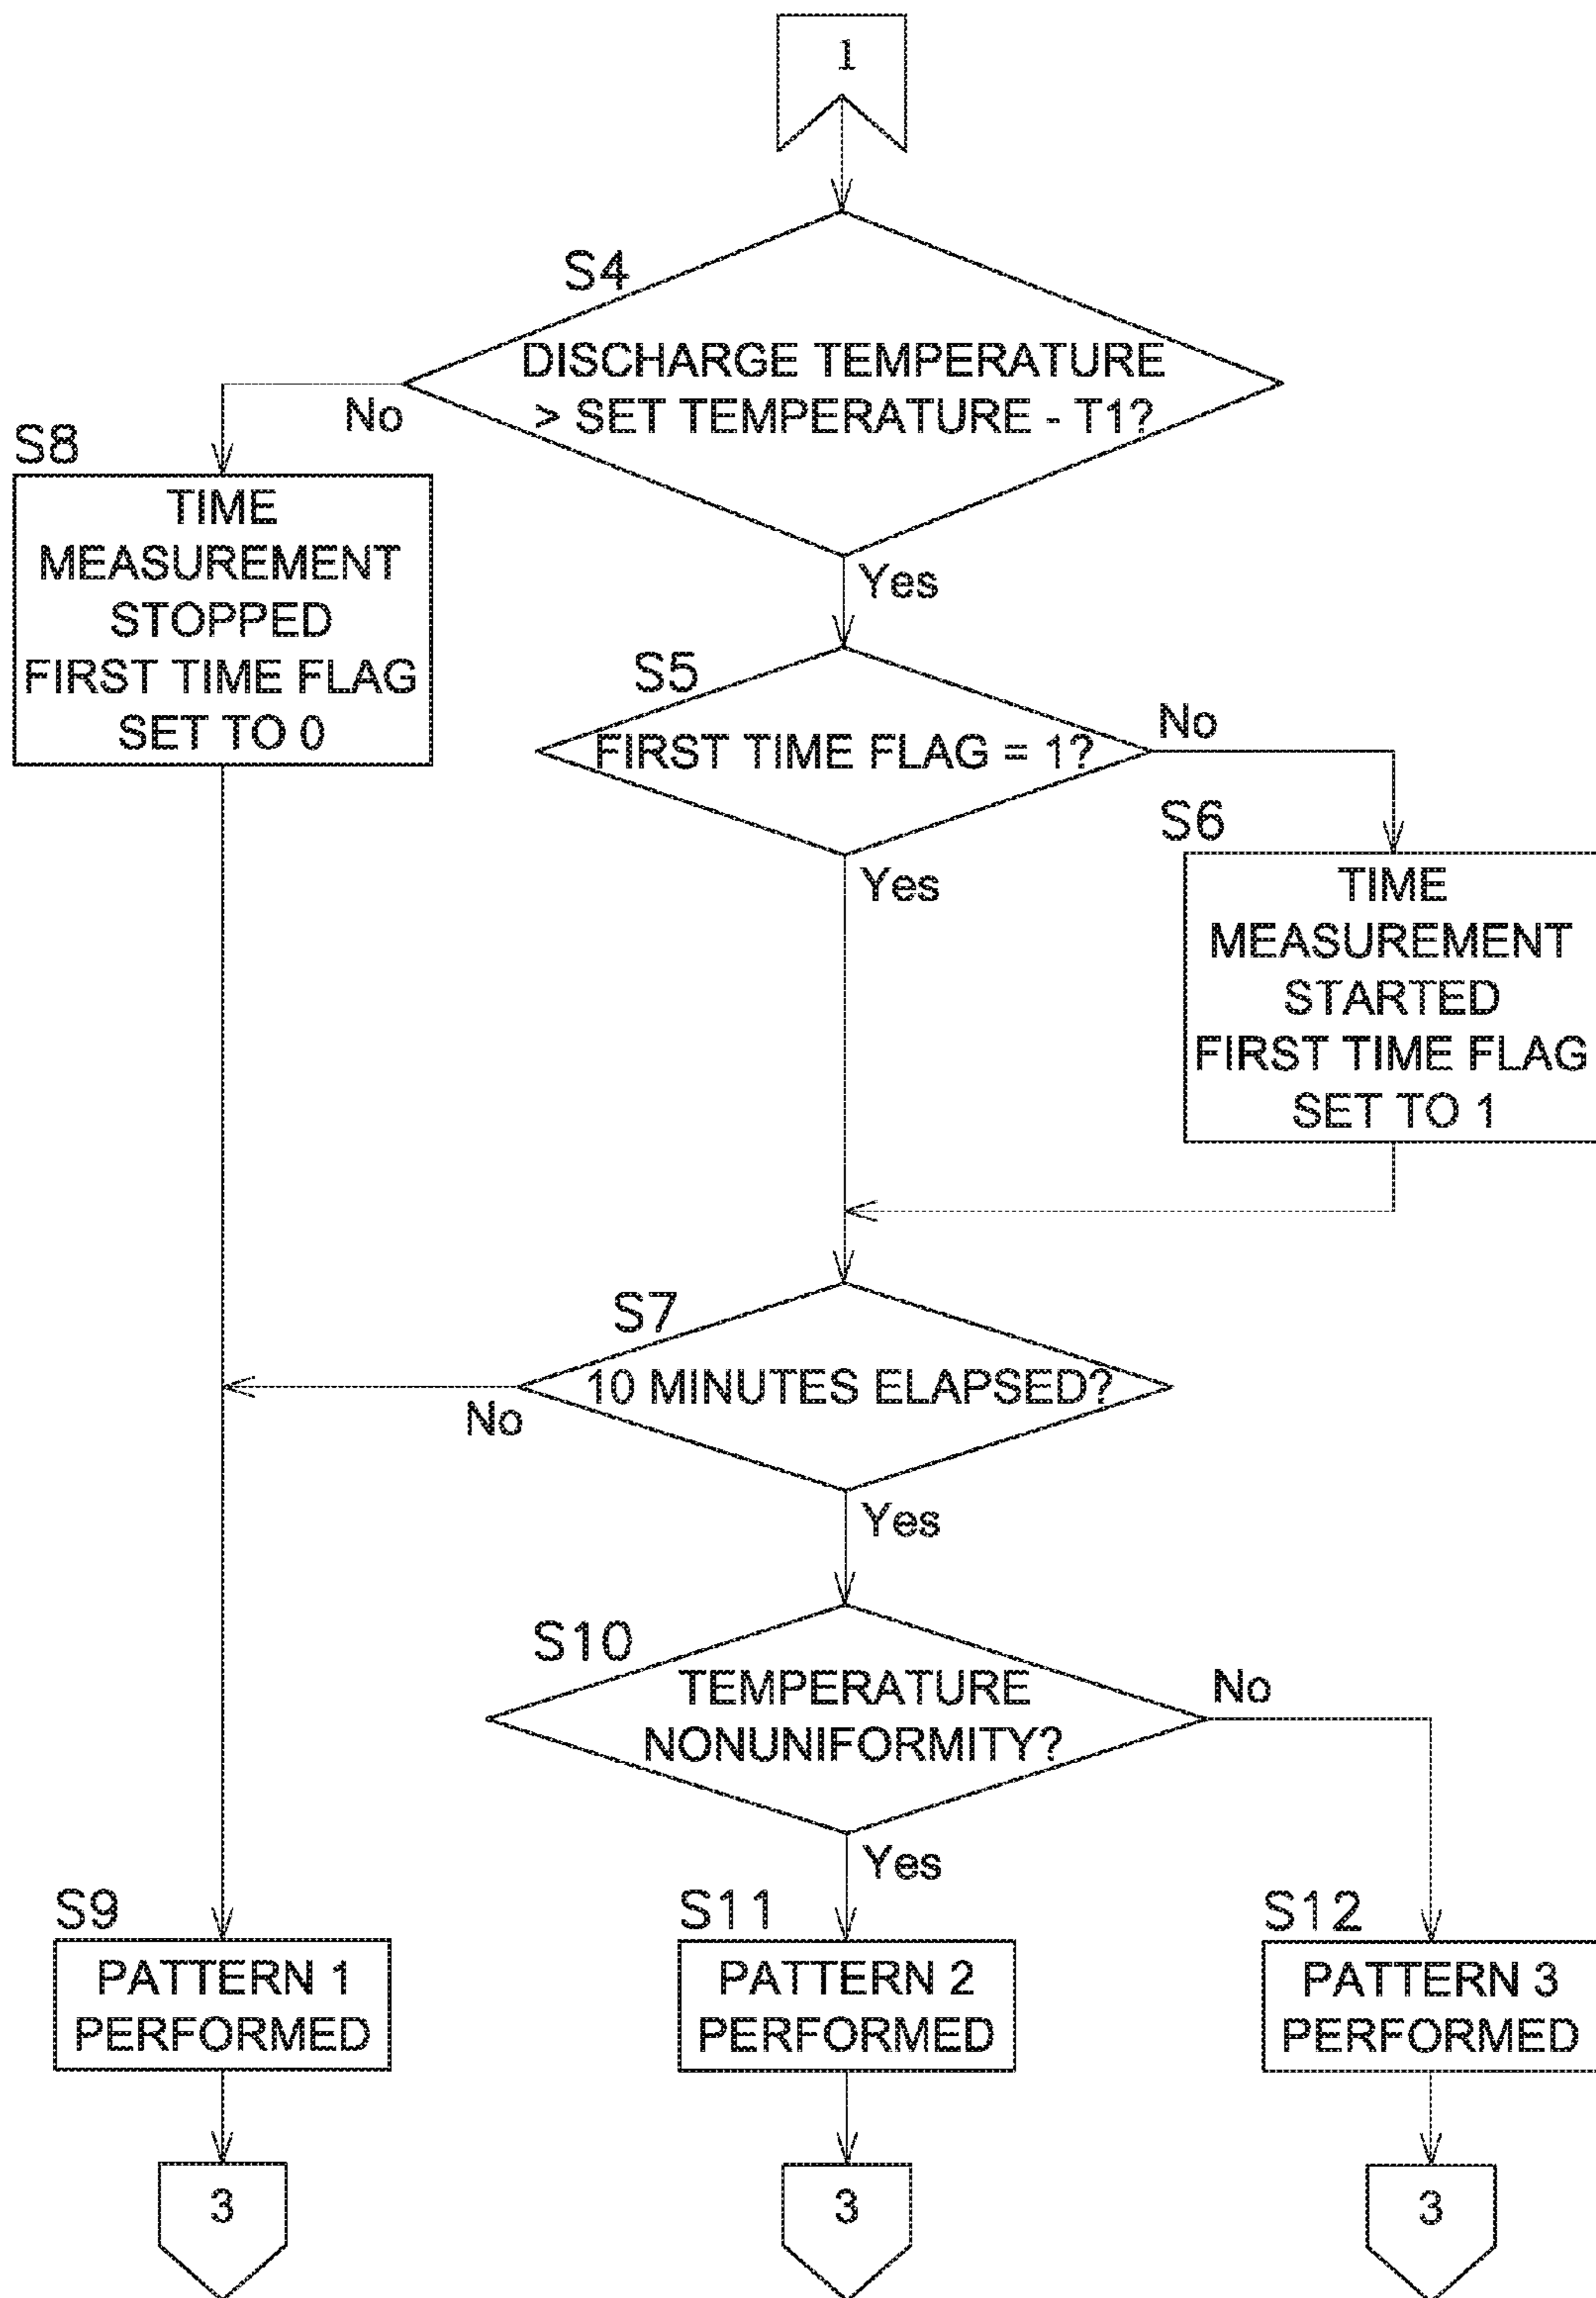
1

S4
DISCHARGE TEMPERATURE > SET TEMPERATURE - T1?

No

S8
TIME MEASUREMENT STOPPED FIRST TIME FLAG SET TO 0

Yes

S5
FIRST TIME FLAG = 1?

No

S6
TIME MEASUREMENT STARTED FIRST TIME FLAG SET TO 1

Yes

S7
10 MINUTES ELAPSED?

No

Yes

S10
TEMPERATURE NONUNIFORMITY?

No

Yes

S9
PATTERN 1 PERFORMED

S11
PATTERN 2 PERFORMED

S12
PATTERN 3 PERFORMED

3

3

3